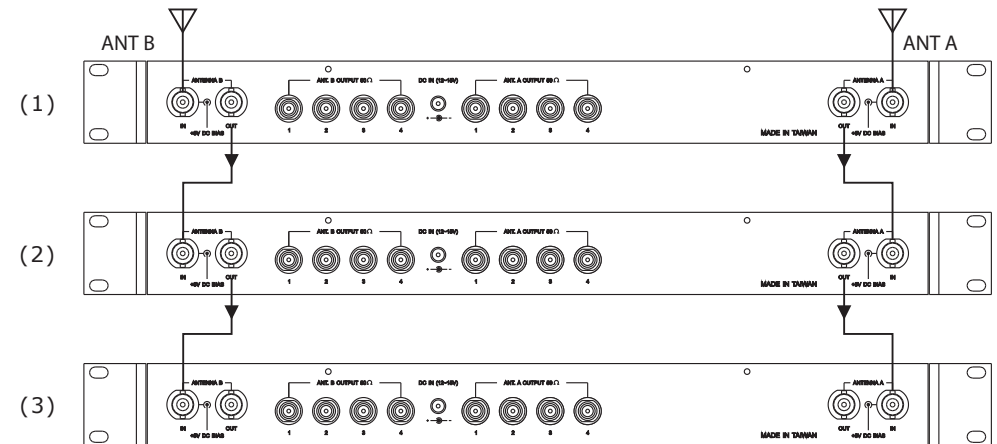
ANT B

ANT A

(1)

ANTENNA B

IN

+9V DC BIAS

OUT

ANT. B OUTPUT 50 Ω

1 2 3 4

DC IN (12-18V)

ANT. A OUTPUT 50 Ω

1 2 3 4

ANTENNA A

OUT

+9V DC BIAS

IN

MADE IN TAIWAN

(2)

ANTENNA B

IN

+9V DC BIAS

OUT

ANT. B OUTPUT 50 Ω

1 2 3 4

DC IN (12-18V)

ANT. A OUTPUT 50 Ω

1 2 3 4

ANTENNA A

OUT

+9V DC BIAS

IN

MADE IN TAIWAN

(3)

ANTENNA B

IN

+9V DC BIAS

OUT

ANT. B OUTPUT 50 Ω

1 2 3 4

DC IN (12-18V)

ANT. A OUTPUT 50 Ω

1 2 3 4

ANTENNA A

OUT

+9V DC BIAS

IN

MADE IN TAIWAN